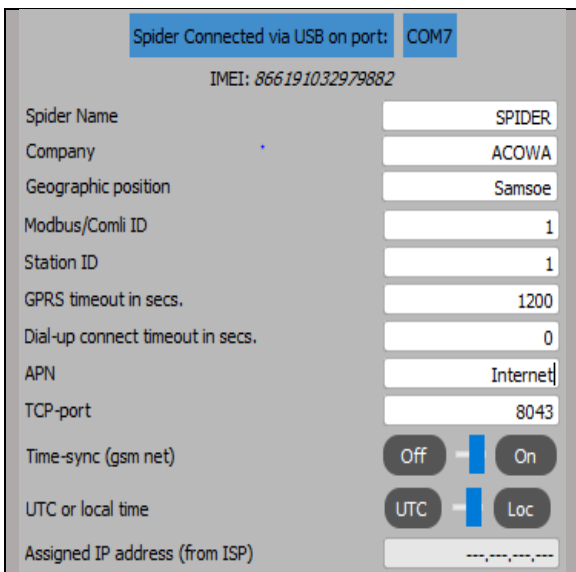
Spider Connected via USB on port: COM7

IMEI: 866191032979882

| | |
|---|---|
| Spider Name | SPIDER |
| Company | ACOWA |
| Geographic position | Samsoe |
| Modbus/Comli ID | 1 |
| Station ID | 1 |
| GPRS timeout in secs. | 1200 |
| Dial-up connect timeout in secs. | 0 |
| APN | Internet |
| TCP-port | 8043 |
| Time-sync (gsm net) | Off On |
| UTC or local time | UTC Loc |
| Assigned IP address (from ISP) | ---.---.---.--- |